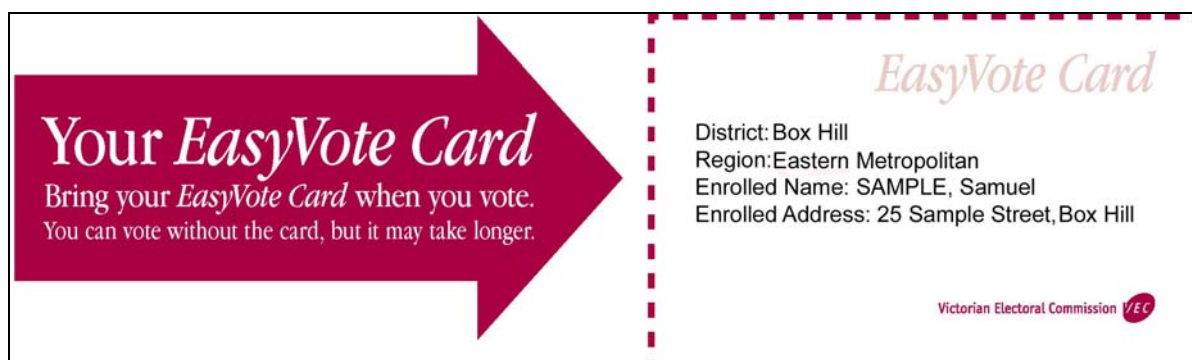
Your EasyVote Card
Bring your EasyVote Card when you vote.
You can vote without the card, but it may take longer.

EasyVote Card

District: Box Hill
Region: Eastern Metropolitan
Enrolled Name: SAMPLE, Samuel
Enrolled Address: 25 Sample Street, Box Hill

Victorian Electoral Commission VEC